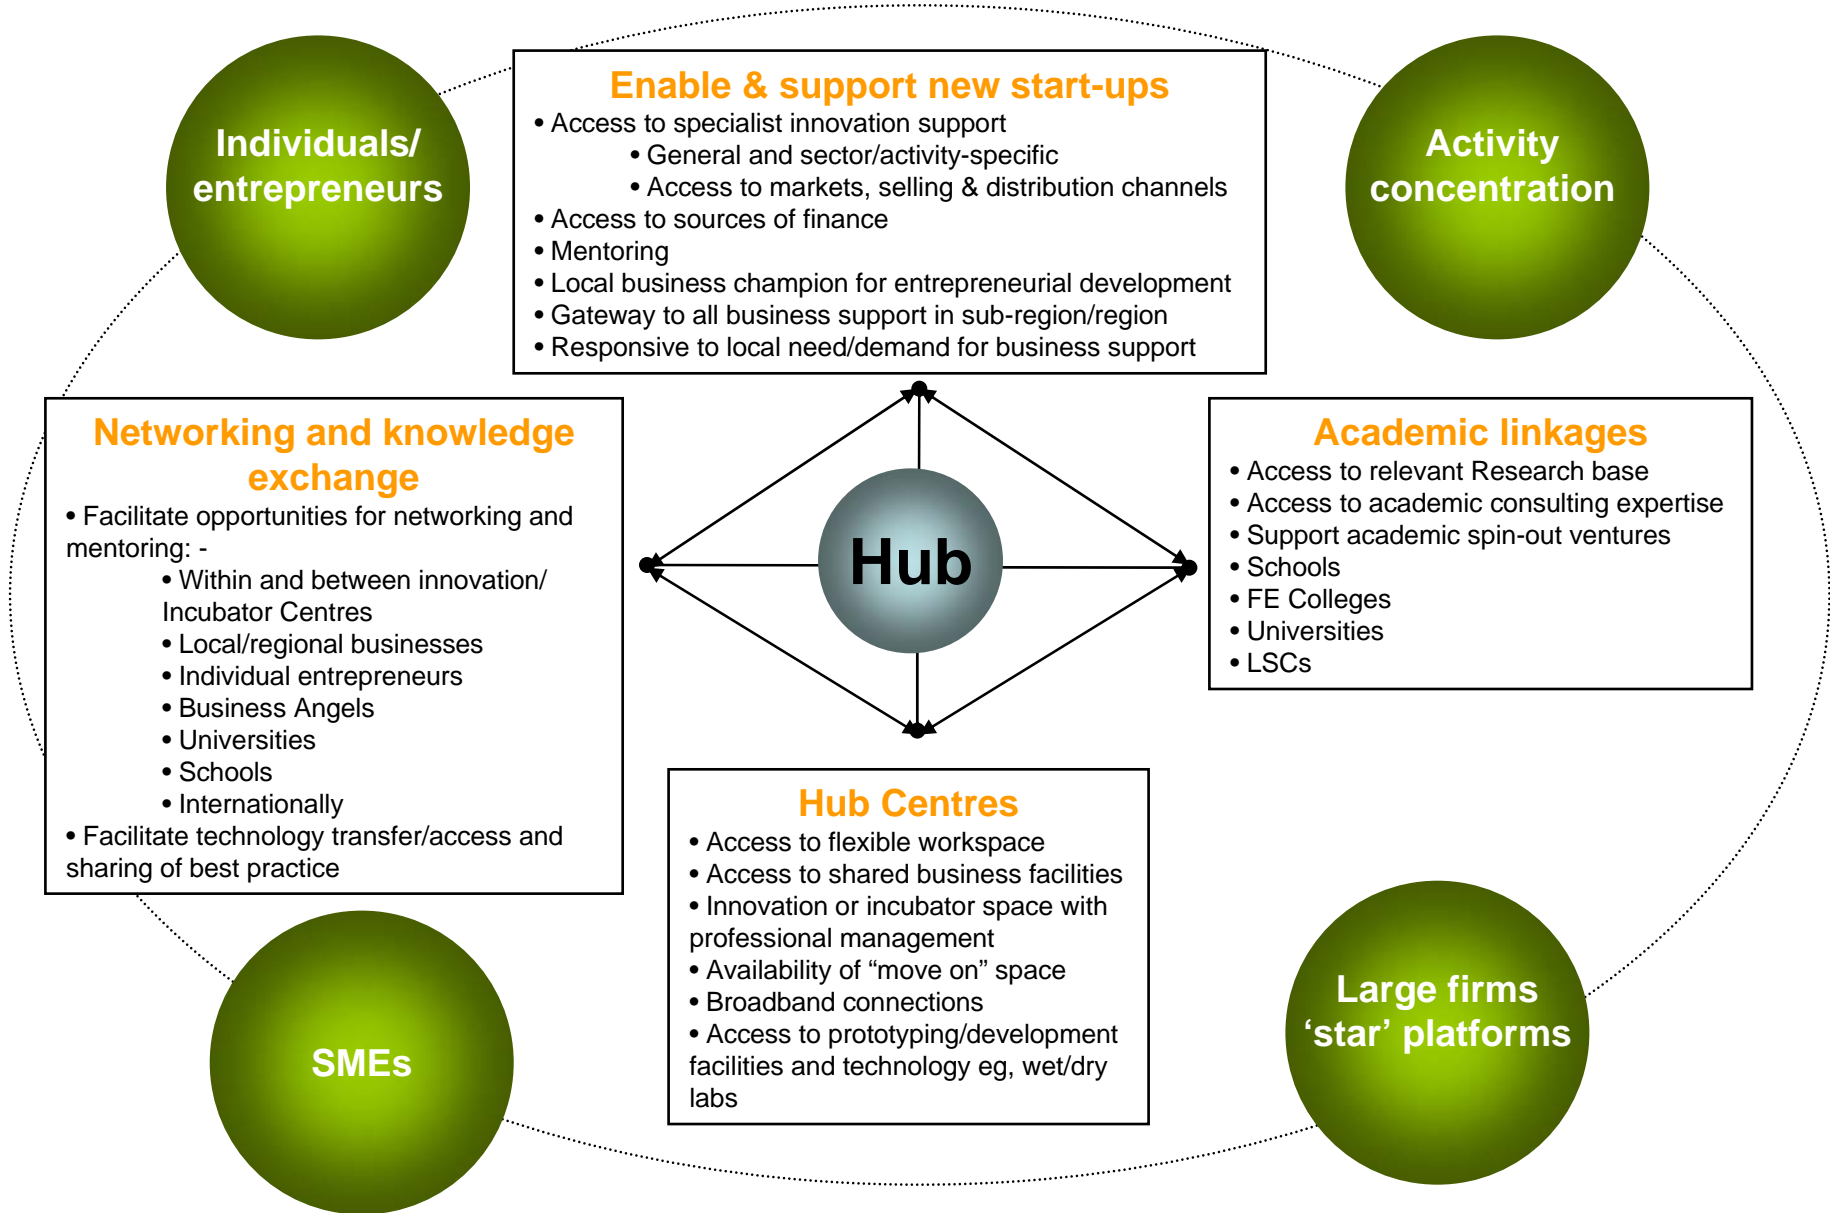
Individuals/ entrepreneurs

Enable & support new start-ups
• Access to specialist innovation support
• General and sector/activity-specific
• Access to markets, selling & distribution channels
• Access to sources of finance
• Mentoring
• Local business champion for entrepreneurial development
• Gateway to all business support in sub-region/region
• Responsive to local need/demand for business support

Activity concentration

Networking and knowledge exchange
• Facilitate opportunities for networking and mentoring: -
• Within and between innovation/ Incubator Centres
• Local/regional businesses
• Individual entrepreneurs
• Business Angels
• Universities
• Schools
• Internationally
• Facilitate technology transfer/access and sharing of best practice

Hub

Academic linkages
• Access to relevant Research base
• Access to academic consulting expertise
• Support academic spin-out ventures
• Schools
• FE Colleges
• Universities
• LSCs

Hub Centres
• Access to flexible workspace
• Access to shared business facilities
• Innovation or incubator space with professional management
• Availability of “move on” space
• Broadband connections
• Access to prototyping/development facilities and technology eg, wet/dry labs

SMEs

Large firms ‘star’ platforms